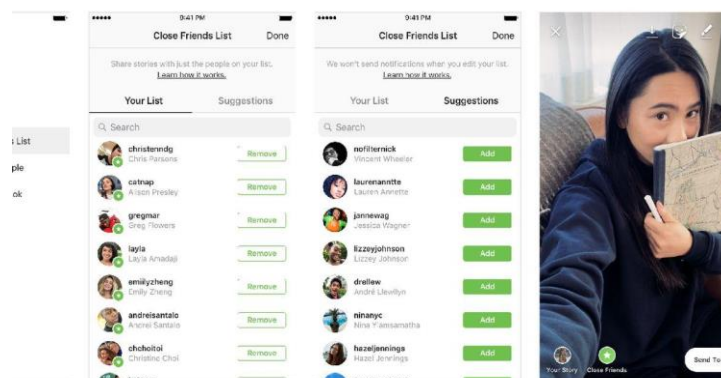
s List
ple
ok

••••• 9:41 PM
Close Friends List Done
Share stories with just the people on your list. Learn how it works.
Your List Suggestions
Search
christenndg Chris Parsons Remove
catnap Alison Presley Remove
gregmar Greg Flowers Remove
layla Layla Amadaji Remove
emiilyzheng Emily Zheng Remove
andreisantalo Andrei Santalo Remove
chchoitoi Christine Choi Remove

••••• 9:41 PM
Close Friends List Done
We won't send notifications when you edit your list. Learn how it works.
Your List Suggestions
Search
nofilternick Vincent Wheeler Add
laurenannette Lauren Annette Add
jannewag Jessica Wagner Add
lizzeyjohnson Lizzey Johnson Add
drellew André Llewllyn Add
ninanyc Nina Yamsamatha Add
hazeljennings Hazel Jennings Add

Your Story Close Friends Send To